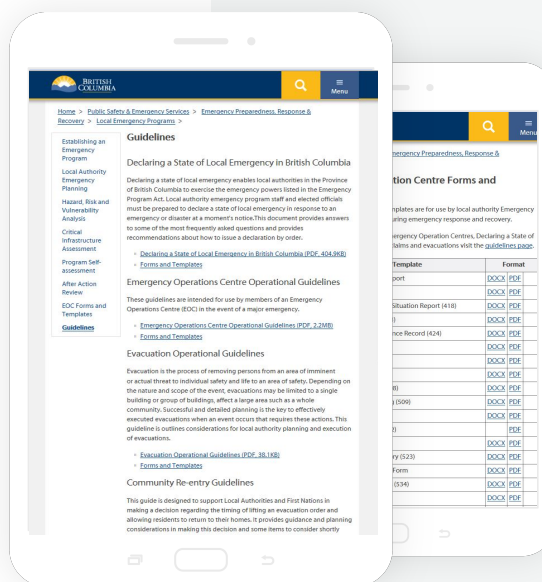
BRITISH COLUMBIA

Menu

Home > Public Safety & Emergency Services > Emergency Preparedness, Response & Recovery > Local Emergency Programs >

Establishing an Emergency Program
Local Authority Emergency Planning
Hazard, Risk and Vulnerability Analysis
Critical Infrastructure Assessment
Program Self-assessment
After Action Review
EOC Forms and Templates
Guidelines

Guidelines

Declaring a State of Local Emergency in British Columbia

Declaring a state of local emergency enables local authorities in the Province of British Columbia to exercise the emergency powers listed in the Emergency Program Act. Local authority emergency program staff and elected officials must be prepared to declare a state of local emergency in response to an emergency or disaster at a moment's notice.This document provides answers to some of the most frequently asked questions and provides recommendations about how to issue a declaration by order.

Declaring a State of Local Emergency in British Columbia (PDF, 404.9KB)
Forms and Templates

Emergency Operations Centre Operational Guidelines

These guidelines are intended for use by members of an Emergency Operations Centre (EOC) in the event of a major emergency.

Emergency Operations Centre Operational Guidelines (PDF, 2.2MB)
Forms and Templates

Evacuation Operational Guidelines

Evacuation is the process of removing persons from an area of imminent or actual threat to individual safety and life to an area of safety. Depending on the nature and scope of the event, evacuations may be limited to a single building or group of buildings, affect a large area such as a whole community. Successful and detailed planning is the key to effectively executed evacuations when an event occurs that requires these actions. This guideline is outlines considerations for local authority planning and execution of evacuations.

Evacuation Operational Guidelines (PDF, 38.1KB)
Forms and Templates

Community Re-entry Guidelines

This guide is designed to support Local Authorities and First Nations in making a decision regarding the timing of lifting an evacuation order and allowing residents to return to their homes. It provides guidance and planning considerations in making this decision and some items to consider shortly

Menu

ergency Preparedness, Response &

tion Centre Forms and

plates are for use by local authority Emergency uring emergency response and recovery.

ergency Operation Centres, Declaring a State of laims and evacuations visit the guidelines page.

| Template | Format | |
|---|---|---|
| port | DOCX | PDF |
| | DOCX | PDF |
| Situation Report (418) | DOCX | PDF |
| ) | DOCX | PDF |
| nce Record (424) | DOCX | PDF |
| | DOCX | PDF |
| | DOCX | PDF |
| | DOCX | PDF |
| 8) | DOCX | PDF |
| (509) | DOCX | PDF |
| | DOCX | PDF |
| 2) | | PDF |
| | DOCX | PDF |
| ry (523) | DOCX | PDF |
| Form | DOCX | PDF |
| (534) | DOCX | PDF |
| | DOCX | PDF |